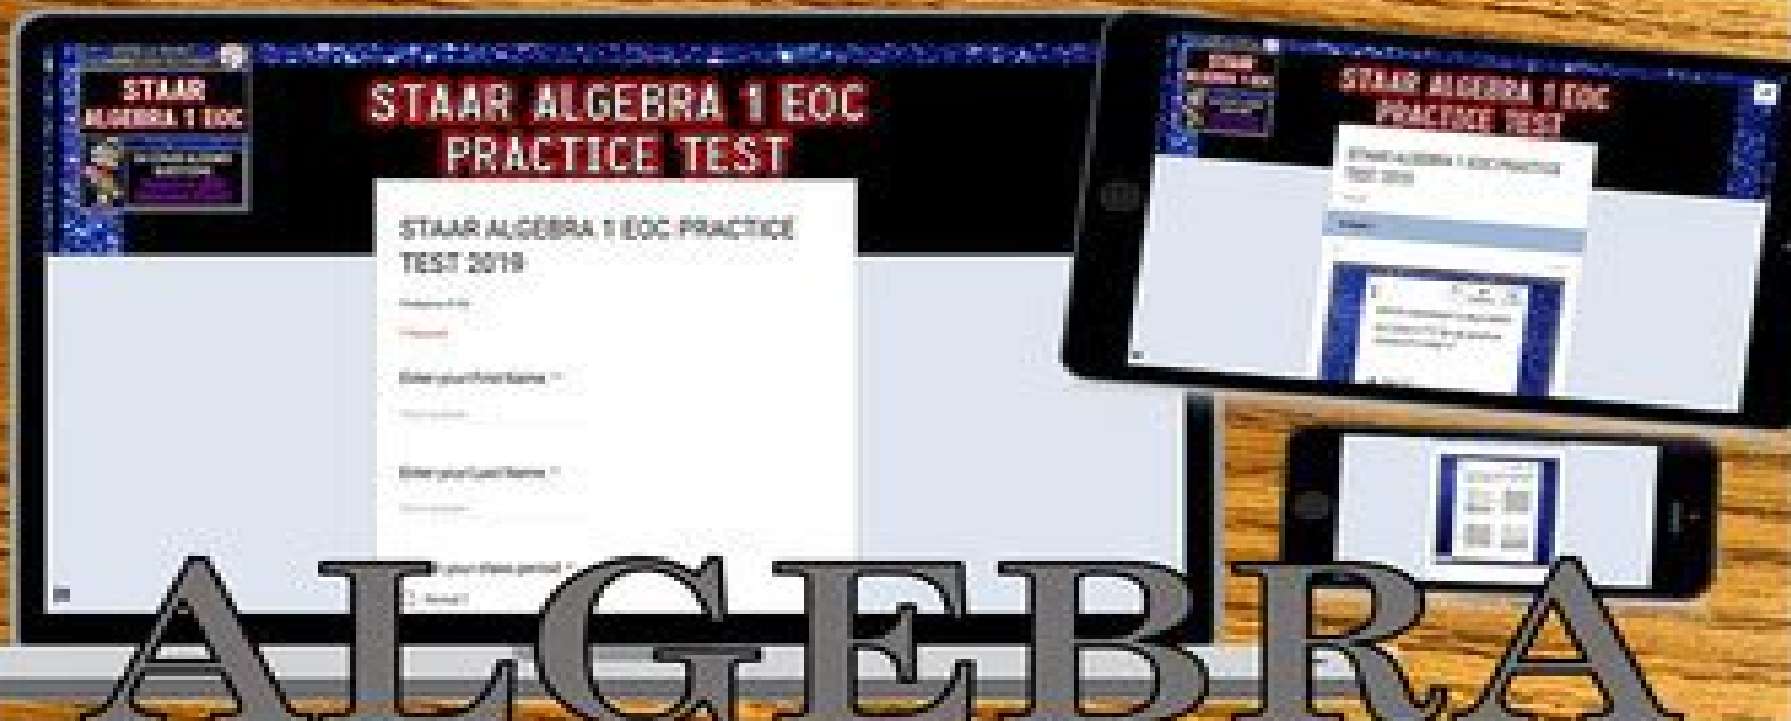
STAAR ALGEBRA 1 EOC

STAAR ALGEBRA 1 EOC PRACTICE TEST

STAAR ALGEBRA 1 EOC PRACTICE TEST 2019

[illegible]

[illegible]

Enter your First Name *

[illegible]

Enter your Last Name *

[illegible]

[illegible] your class period *

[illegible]

STAAR ALGEBRA 1 EOC PRACTICE TEST

STAAR ALGEBRA 1 EOC PRACTICE TEST 2019

ALGEBRA